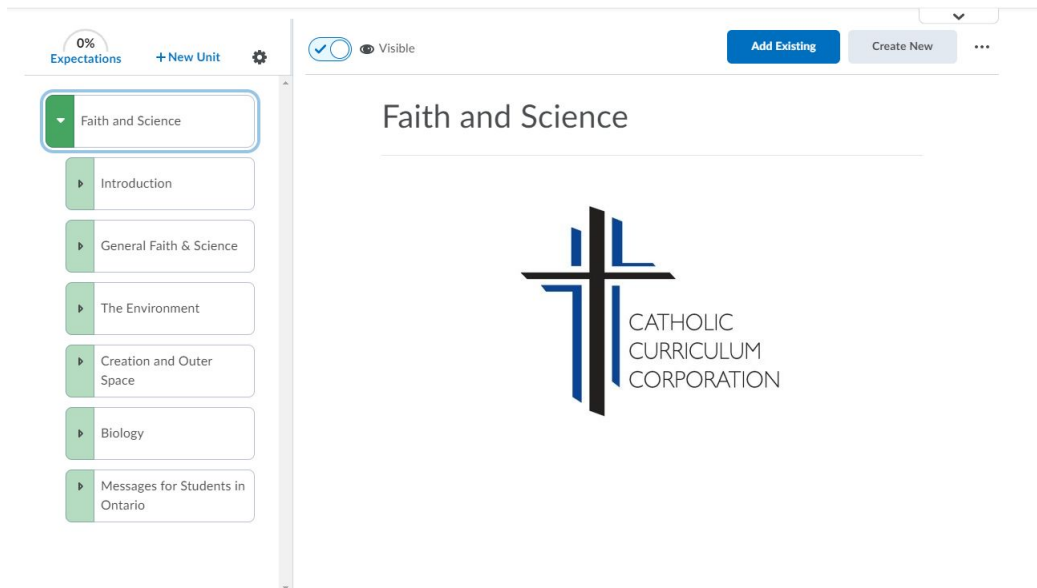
0%
Expectations

+ New Unit

Faith and Science

Introduction

General Faith & Science

The Environment

Creation and Outer Space

Biology

Messages for Students in Ontario

Visible

Add Existing

Create New

Faith and Science

CATHOLIC
CURRICULUM
CORPORATION